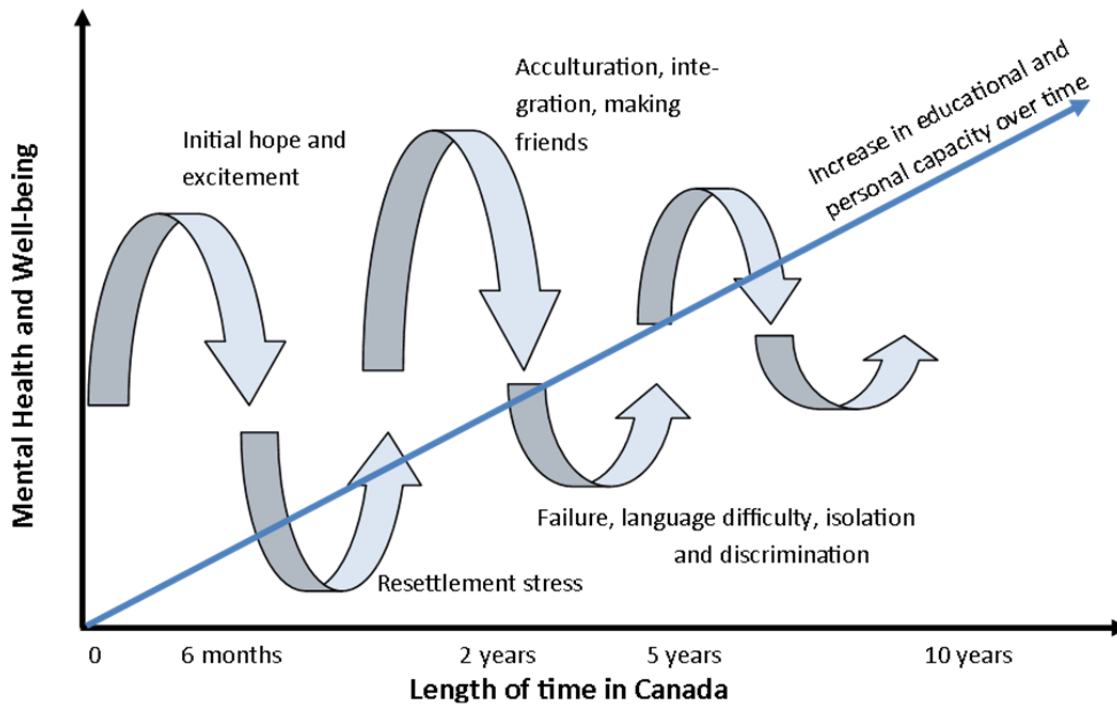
Mental Health and Well-being

Initial hope and excitement

Acculturation, integration, making friends

Increase in educational and personal capacity over time

Resettlement stress

Failure, language difficulty, isolation and discrimination

0

6 months

2 years

5 years

10 years

Length of time in Canada